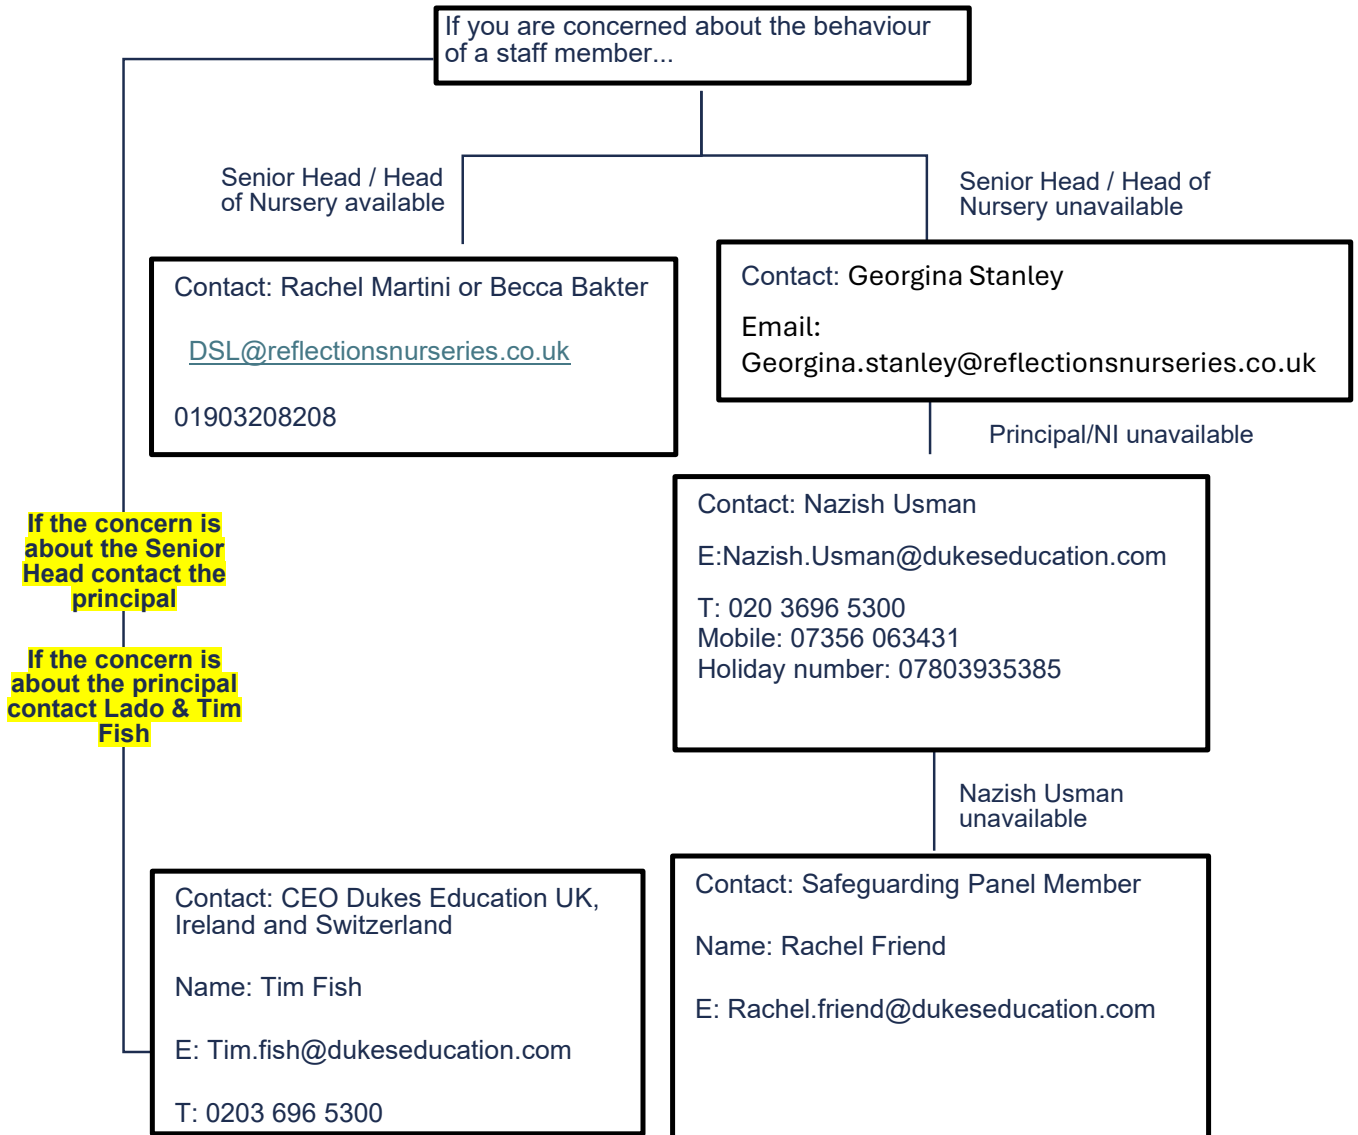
If you are concerned about the behaviour of a staff member...

Senior Head / Head of Nursery available

Senior Head / Head of Nursery unavailable

Contact: Rachel Martini or Becca Bakter

DSL@reflectionsnurseries.co.uk

01903208208

Contact: Georgina Stanley

Email: Georgina.stanley@reflectionsnurseries.co.uk

Principal/NI unavailable

If the concern is about the Senior Head contact the principal

If the concern is about the principal contact Lado & Tim Fish

Contact: Nazish Usman

E:Nazish.Usman@dukeseducation.com

T: 020 3696 5300
Mobile: 07356 063431
Holiday number: 07803935385

Nazish Usman unavailable

Contact: CEO Dukes Education UK, Ireland and Switzerland

Name: Tim Fish

E: Tim.fish@dukeseducation.com

T: 0203 696 5300

Contact: Safeguarding Panel Member

Name: Rachel Friend

E: Rachel.friend@dukeseducation.com